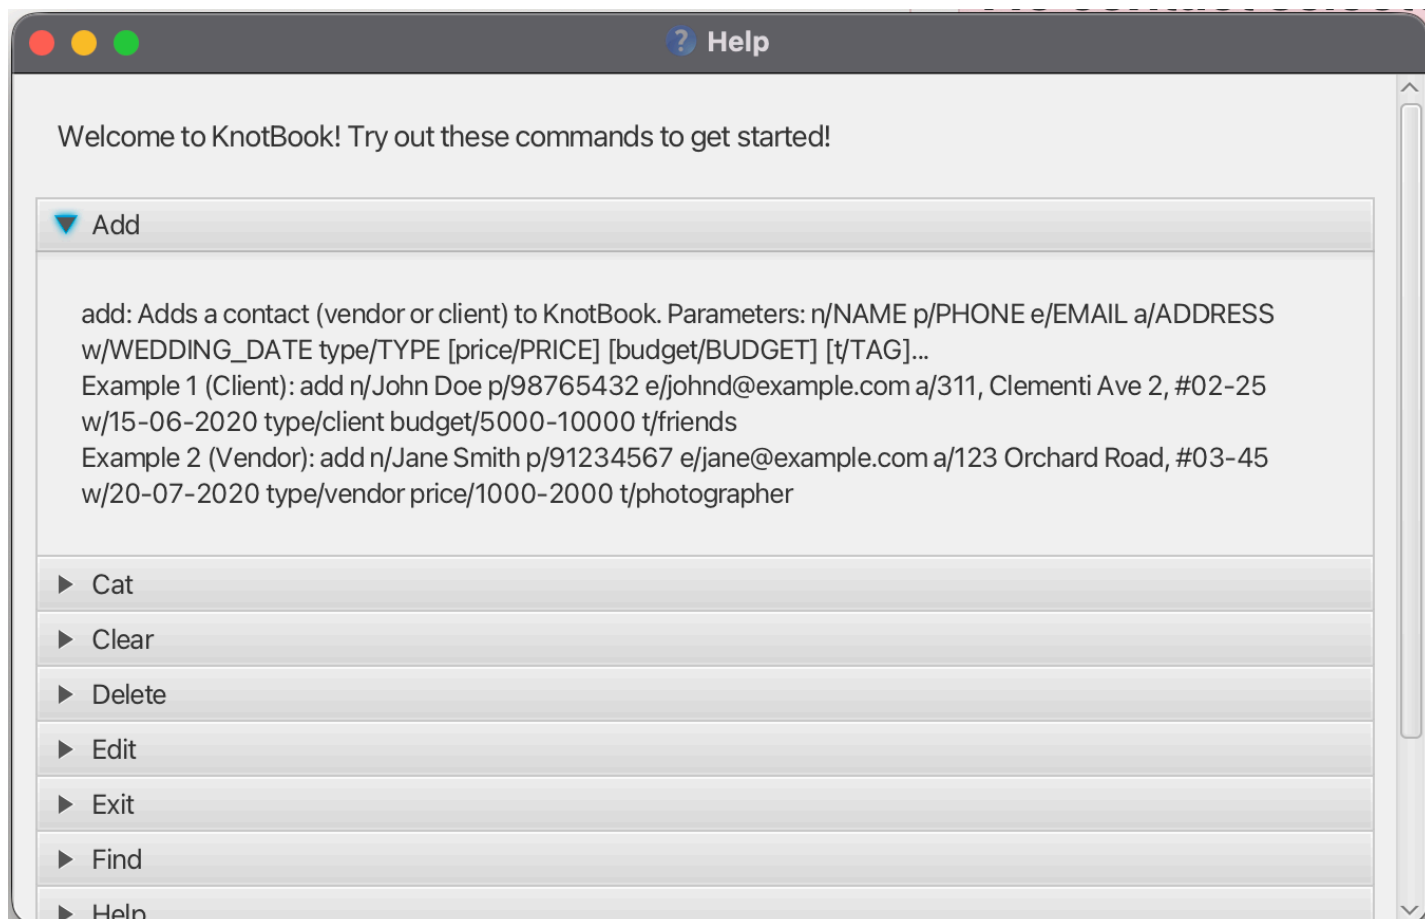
Help

Welcome to KnotBook! Try out these commands to get started!

Add

add: Adds a contact (vendor or client) to KnotBook. Parameters: n/NAME p/PHONE e/EMAIL a/ADDRESS w/WEDDING_DATE type/TYPE [price/PRICE] [budget/BUDGET] [t/TAG]...
Example 1 (Client): add n/John Doe p/98765432 e/johnd@example.com a/311, Clementi Ave 2, #02-25 w/15-06-2020 type/client budget/5000-10000 t/friends
Example 2 (Vendor): add n/Jane Smith p/91234567 e/jane@example.com a/123 Orchard Road, #03-45 w/20-07-2020 type/vendor price/1000-2000 t/photographer

Cat

Clear

Delete

Edit

Exit

Find

Help